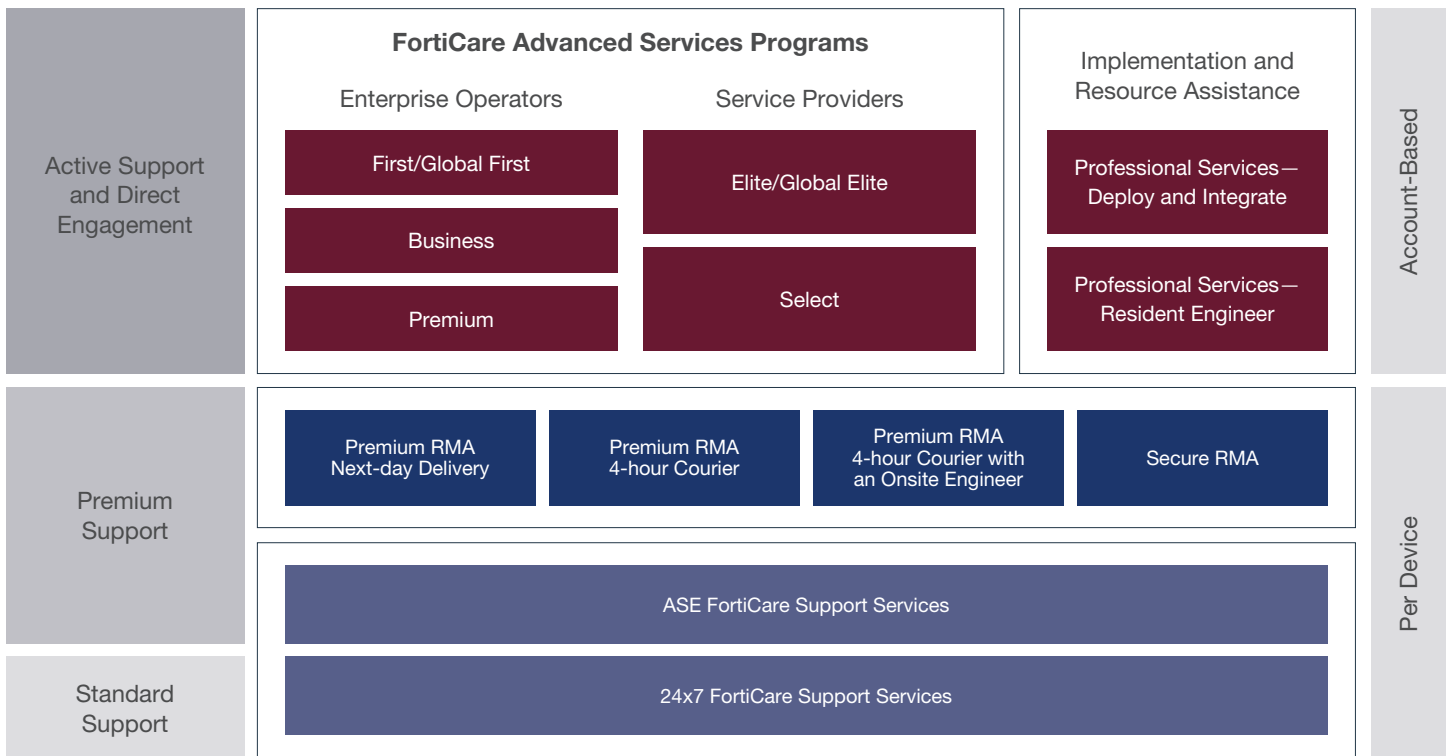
Active Support and Direct Engagement

FortiCare Advanced Services Programs

Enterprise Operators

First/Global First

Business

Premium

Service Providers

Elite/Global Elite

Select

Implementation and Resource Assistance

Professional Services— Deploy and Integrate

Professional Services— Resident Engineer

Account-Based

Premium Support

Premium RMA Next-day Delivery

Premium RMA 4-hour Courier

Premium RMA 4-hour Courier with an Onsite Engineer

Secure RMA

ASE FortiCare Support Services

Standard Support

24x7 FortiCare Support Services

Per Device